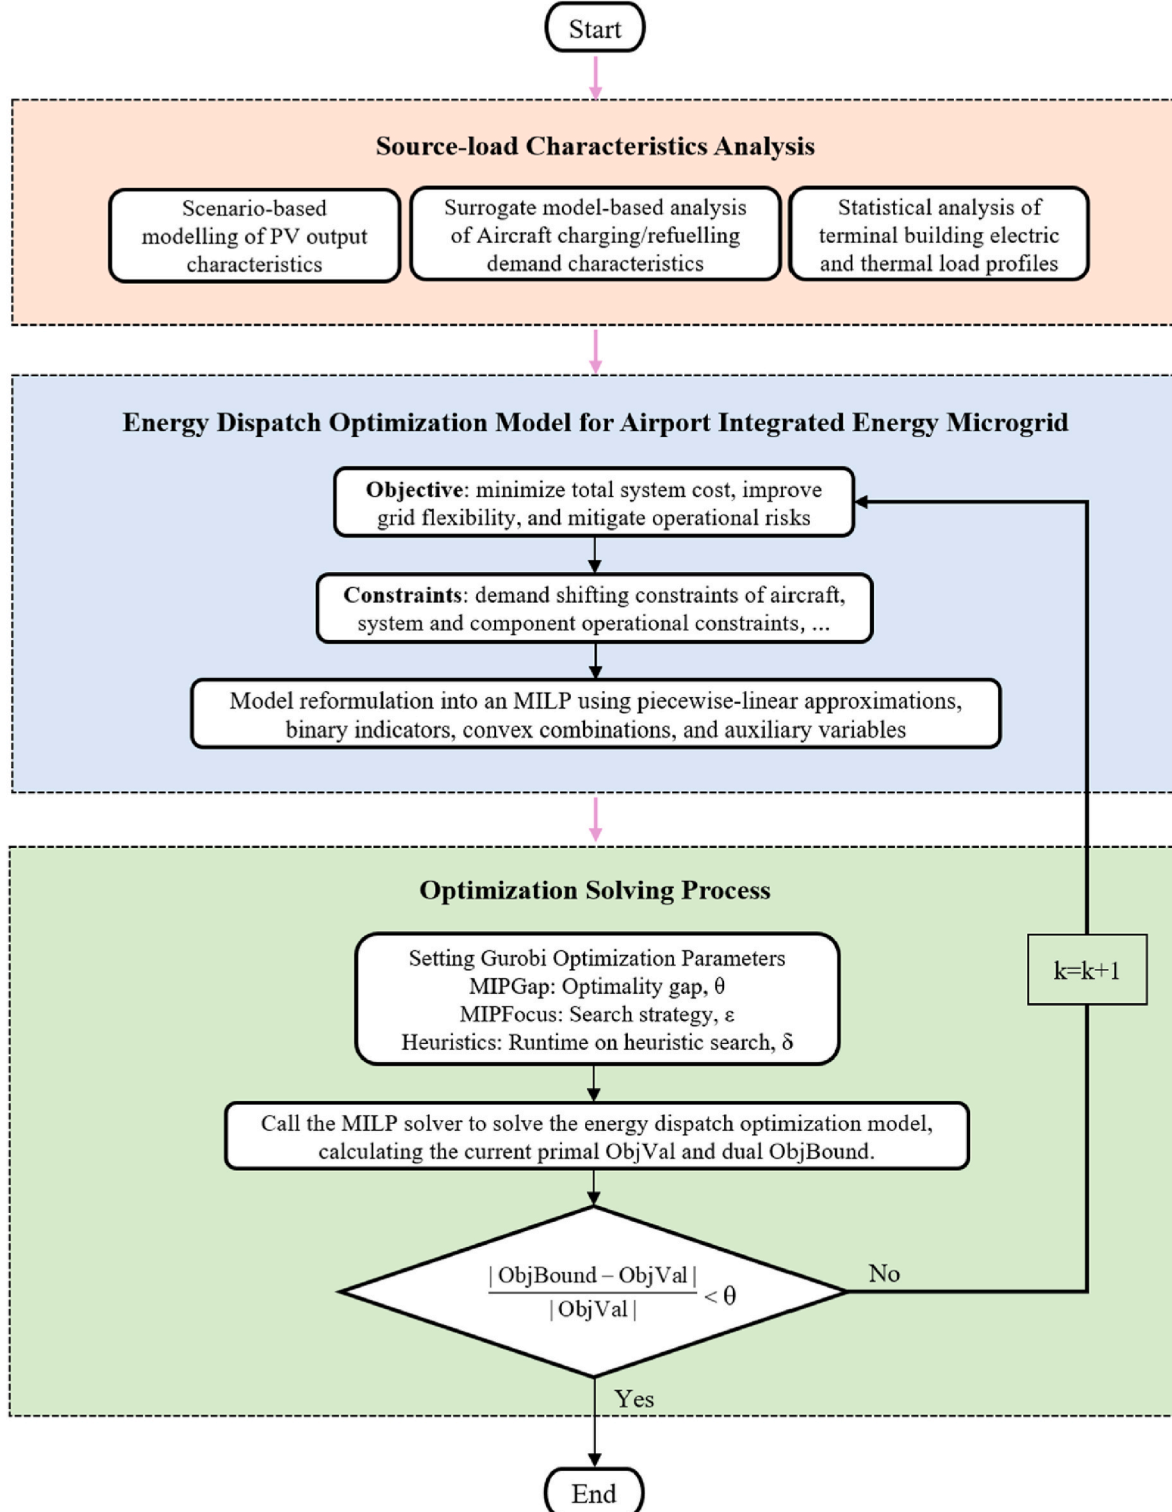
Start

Source-load Characteristics Analysis

Scenario-based modelling of PV output characteristics

Surrogate model-based analysis of Aircraft charging/refuelling demand characteristics

Statistical analysis of terminal building electric and thermal load profiles

Energy Dispatch Optimization Model for Airport Integrated Energy Microgrid

**Objective**: minimize total system cost, improve grid flexibility, and mitigate operational risks

**Constraints**: demand shifting constraints of aircraft, system and component operational constraints, ...

Model reformulation into an MILP using piecewise-linear approximations, binary indicators, convex combinations, and auxiliary variables

Optimization Solving Process

Setting Gurobi Optimization Parameters
MIPGap: Optimality gap, θ
MIPFocus: Search strategy, ε
Heuristics: Runtime on heuristic search, δ

k=k+1

Call the MILP solver to solve the energy dispatch optimization model, calculating the current primal ObjVal and dual ObjBound.

$\frac{|ObjBound - ObjVal|}{|ObjVal|} < \theta$

No

Yes

End